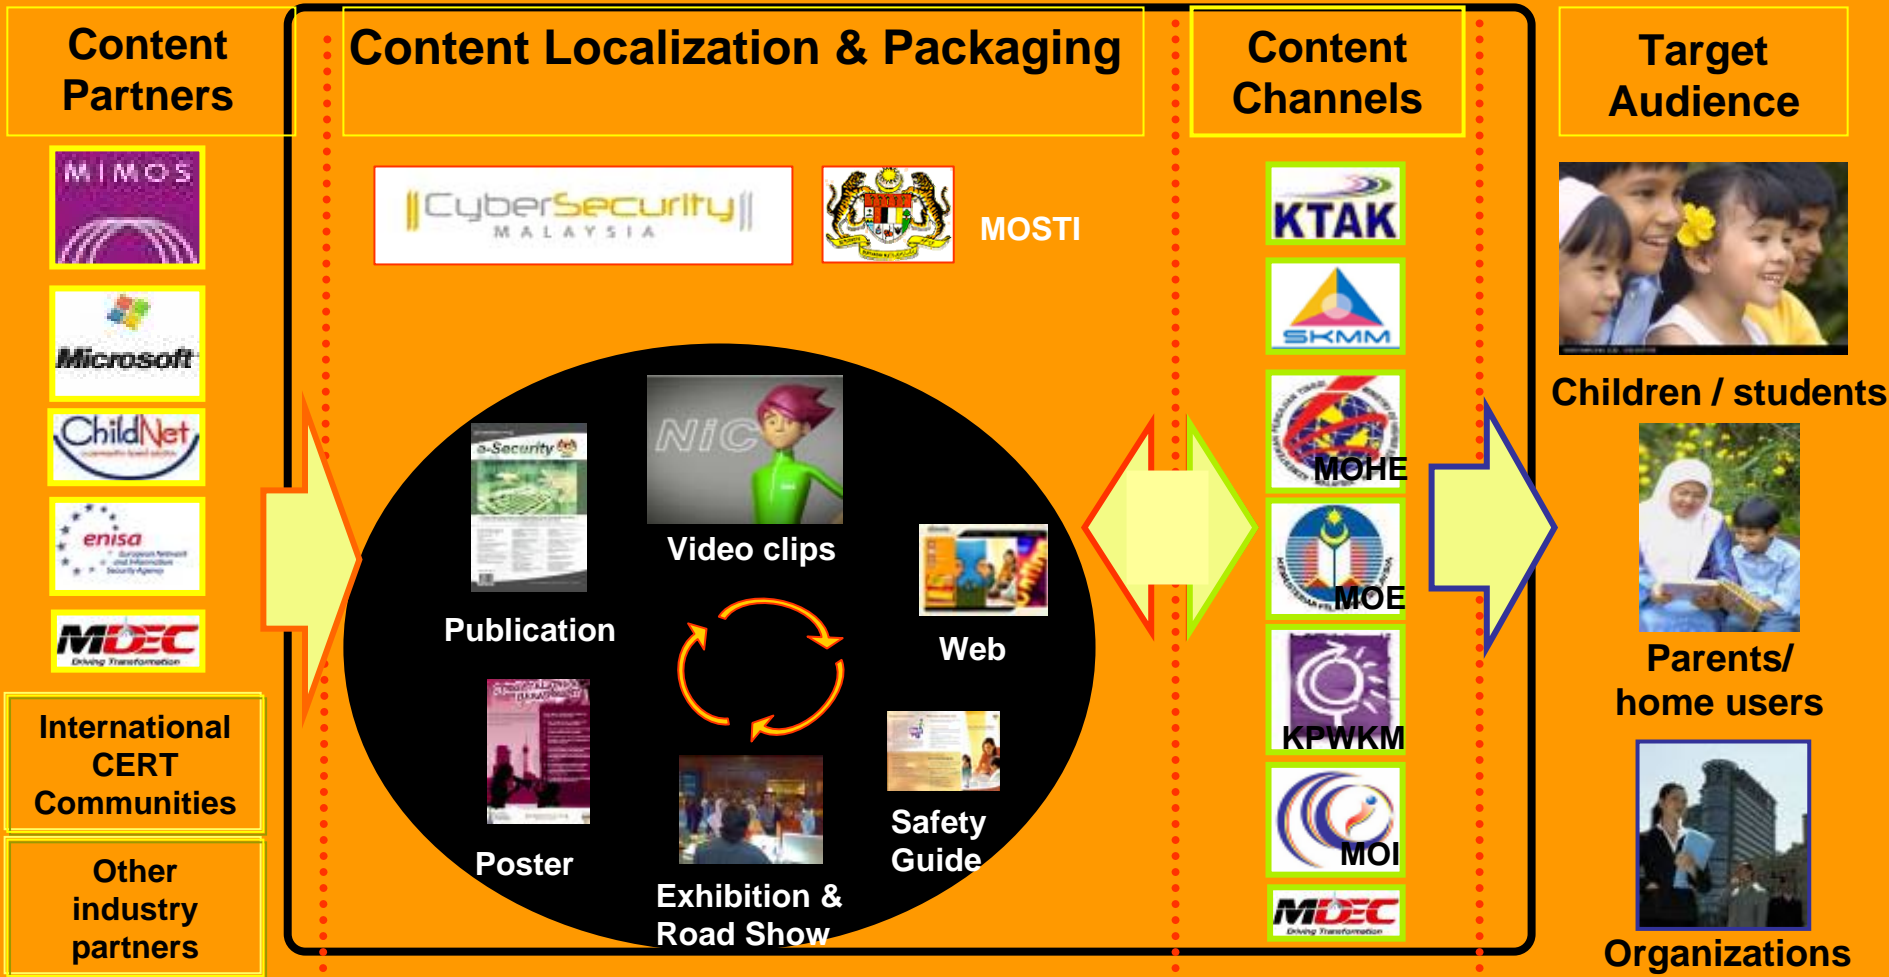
Content Partners

Content Localization & Packaging

Content Channels

Target Audience

MIMOS

Microsoft

ChildNet

enisa

MDEC

International CERT Communities

Other industry partners

CyberSecurity MALAYSIA

MOSTI

Video clips

Publication

Web

Poster

Exhibition & Road Show

Safety Guide

KTAK

SKMM

MOHE

MOE

KPWKM

MOI

MDEC

Children / students

Parents/ home users

Organizations